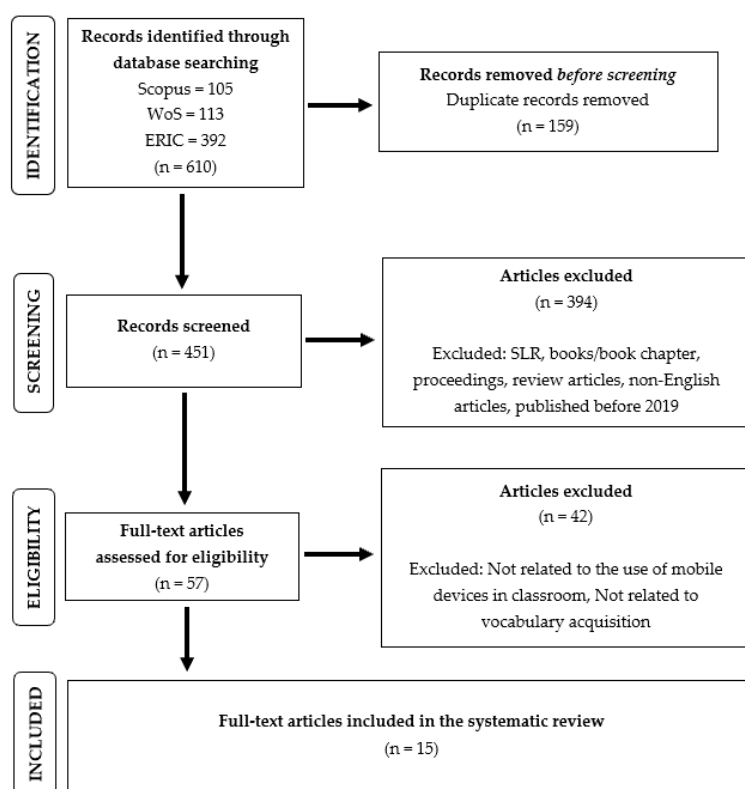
IDENTIFICATION

**Records identified through database searching**
Scopus = 105
WoS = 113
ERIC = 392
(n = 610)

**Records removed *before screening***
Duplicate records removed
(n = 159)

SCREENING

**Records screened**
(n = 451)

**Articles excluded**
(n = 394)

Excluded: SLR, books/book chapter, proceedings, review articles, non-English articles, published before 2019

ELIGIBILITY

**Full-text articles assessed for eligibility**
(n = 57)

**Articles excluded**
(n = 42)

Excluded: Not related to the use of mobile devices in classroom, Not related to vocabulary acquisition

INCLUDED

**Full-text articles included in the systematic review**
(n = 15)